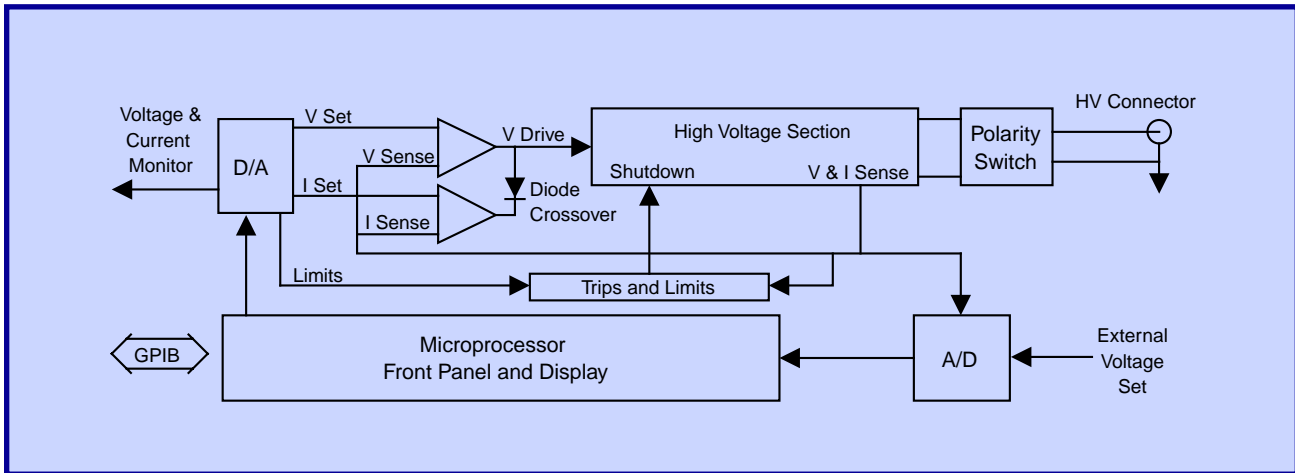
Voltage & Current Monitor

D/A

V Set

V Sense

I Set

I Sense

V Drive

Diode Crossover

High Voltage Section

Shutdown

V & I Sense

Polarity Switch

HV Connector

Limits

Trips and Limits

GPIB

Microprocessor
Front Panel and Display

A/D

External Voltage Set